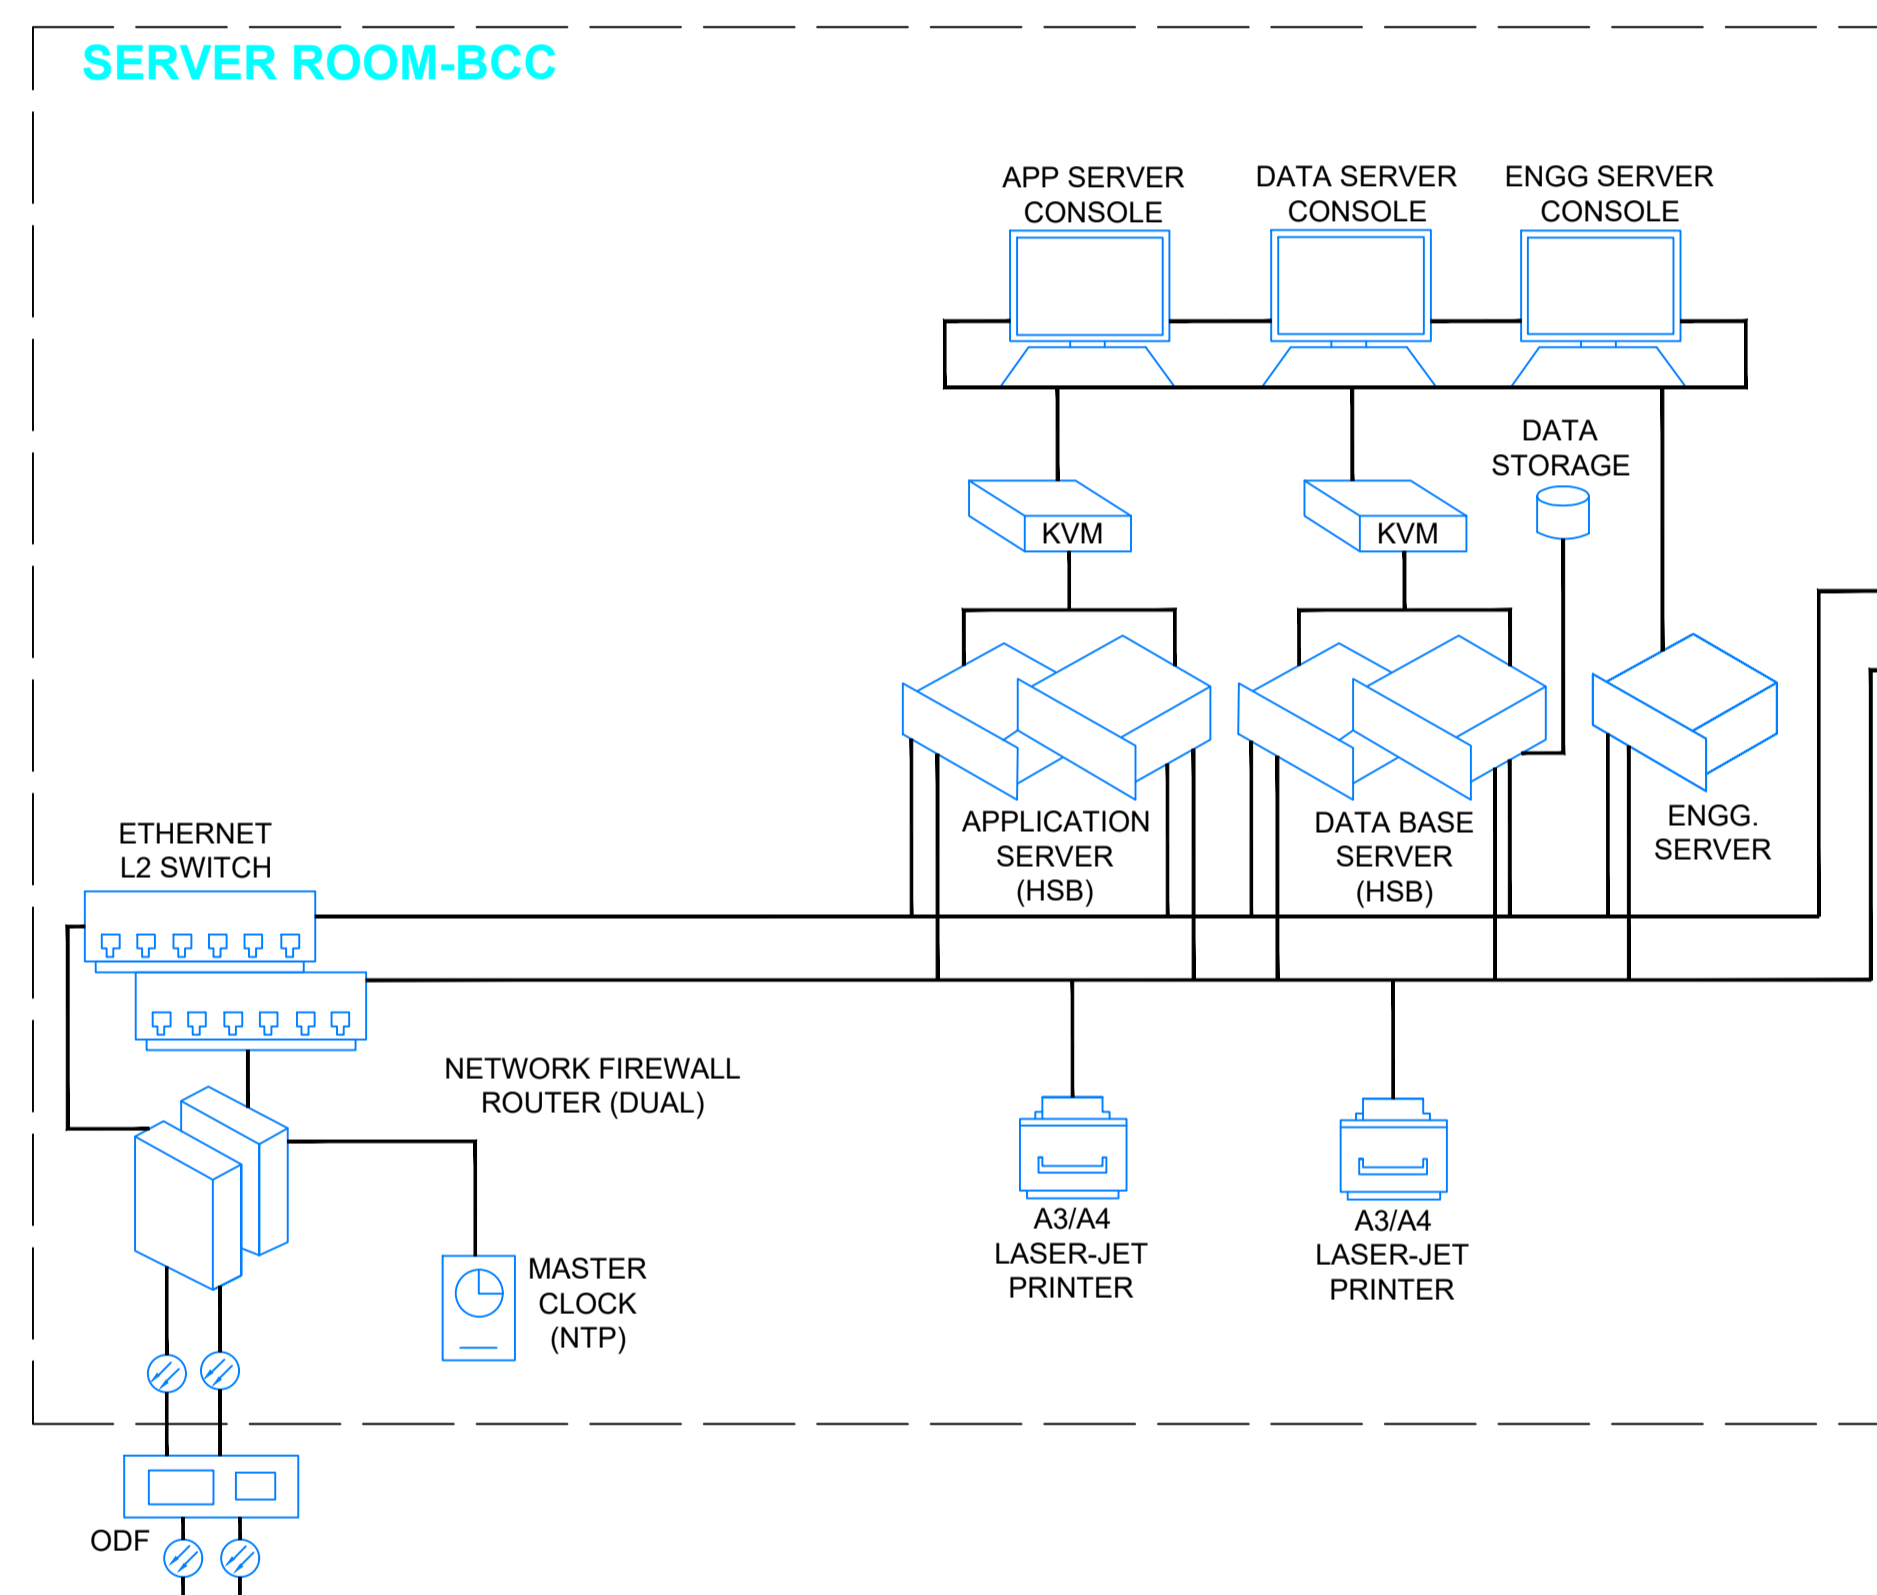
SERVER ROOM-BCC

APP SERVER CONSOLE

DATA SERVER CONSOLE

ENGG SERVER CONSOLE

DATA STORAGE

KVM

KVM

APPLICATION SERVER (HSB)

DATA BASE SERVER (HSB)

ENGG. SERVER

ETHERNET L2 SWITCH

NETWORK FIREWALL ROUTER (DUAL)

MASTER CLOCK (NTP)

A3/A4 LASER-JET PRINTER

A3/A4 LASER-JET PRINTER

ODF